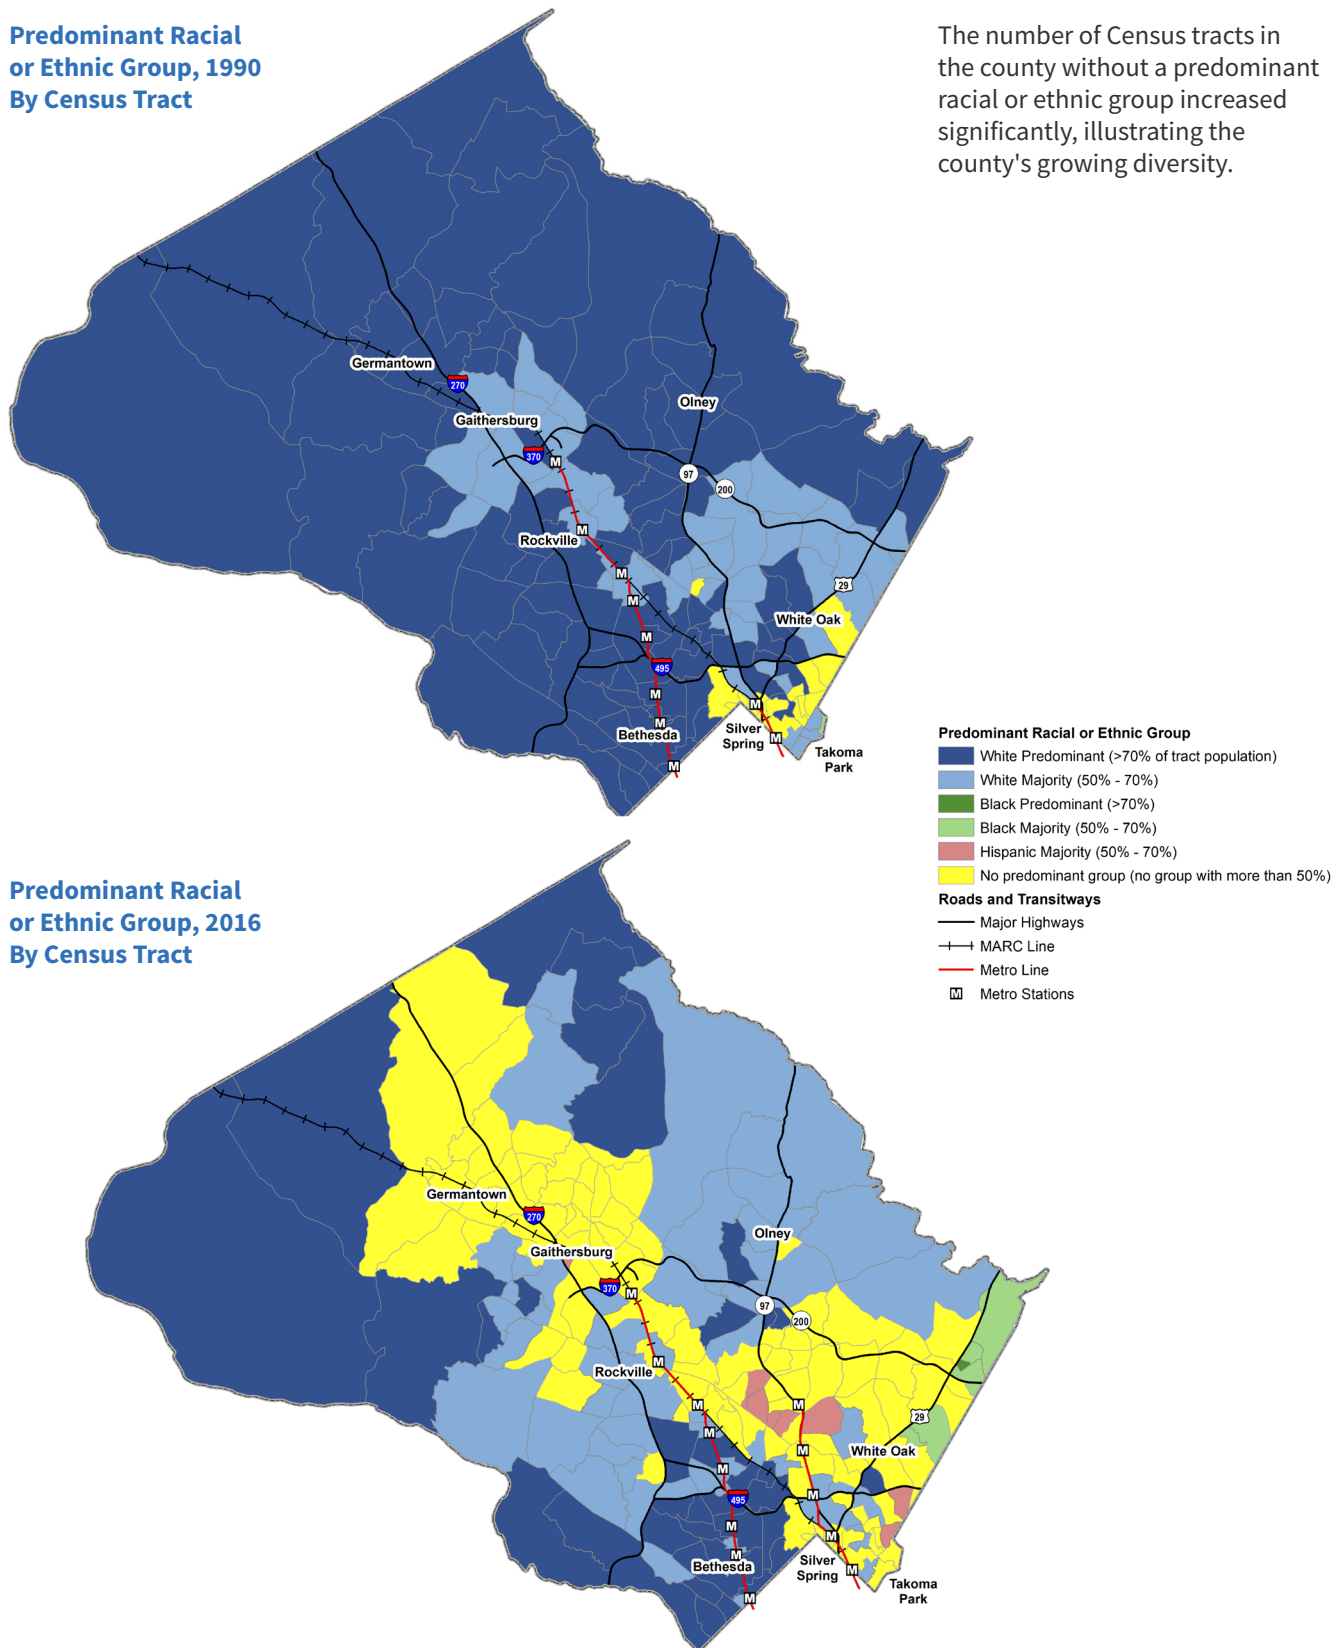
Predominant Racial or Ethnic Group, 1990 By Census Tract

The number of Census tracts in the county without a predominant racial or ethnic group increased significantly, illustrating the county's growing diversity.

Germantown
270
Gaithersburg
Olney
370
M
97
200
M
Rockville
M
M
29
White Oak
M
495
M
M
Silver Spring
M
Bethesda
M
Takoma Park
M

Predominant Racial or Ethnic Group
White Predominant (>70% of tract population)
White Majority (50% - 70%)
Black Predominant (>70%)
Black Majority (50% - 70%)
Hispanic Majority (50% - 70%)
No predominant group (no group with more than 50%)
Roads and Transitways
Major Highways
MARC Line
Metro Line
M Metro Stations

Predominant Racial or Ethnic Group, 2016 By Census Tract

Germantown
270
Gaithersburg
Olney
370
M
97
200
M
Rockville
M
M
29
M
White Oak
M
M
495
M
M
M
M
Silver Spring
Bethesda
M
Takoma Park
M